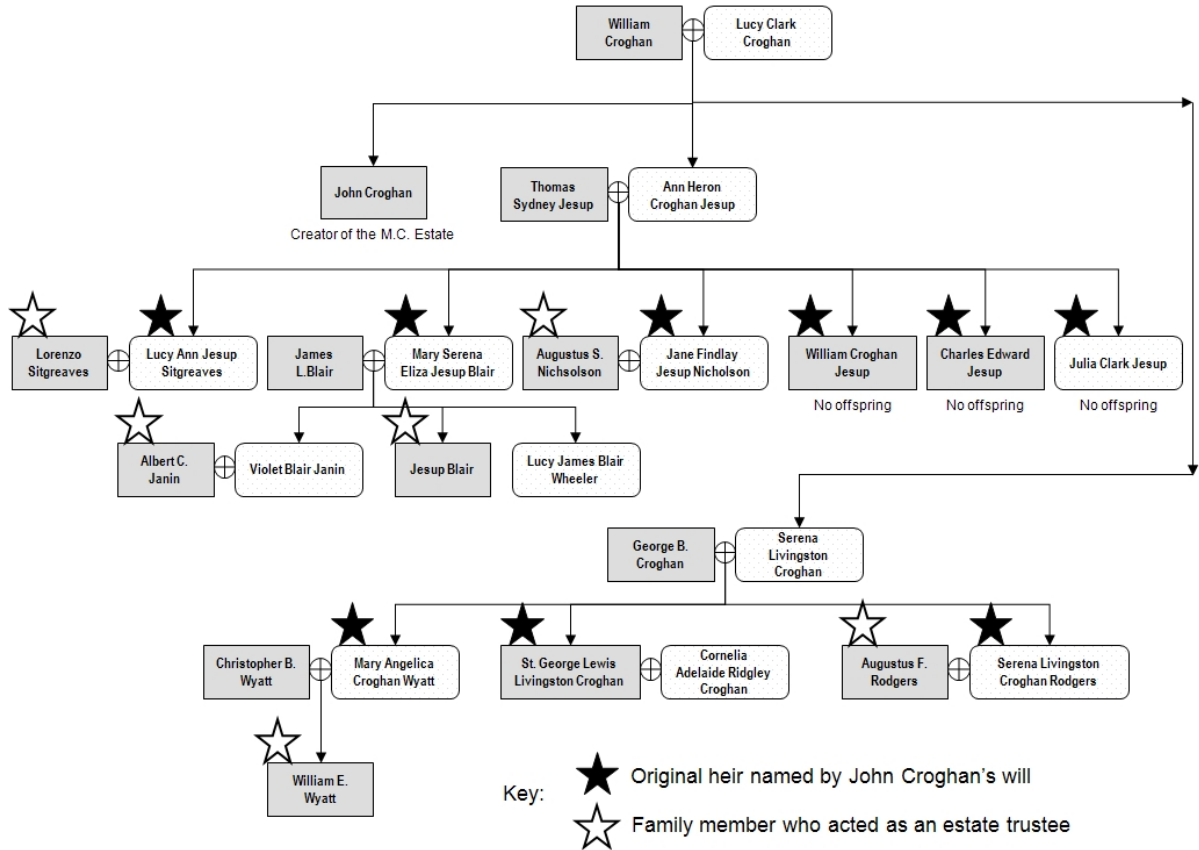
William Croghan

Lucy Clark Croghan

John Croghan

Creator of the M.C. Estate

Thomas Sydney Jesup

Ann Heron Croghan Jesup

Lorenzo Sitgreaves

Lucy Ann Jesup Sitgreaves

James L.Blair

Mary Serena Eliza Jesup Blair

Augustus S. Nichsolson

Jane Findlay Jesup Nicholson

William Croghan Jesup

No offspring

Charles Edward Jesup

No offspring

Julia Clark Jesup

No offspring

Albert C. Janin

Violet Blair Janin

Jesup Blair

Lucy James Blair Wheeler

George B. Croghan

Serena Livingston Croghan

Christopher B. Wyatt

Mary Angelica Croghan Wyatt

St. George Lewis Livingston Croghan

Cornelia Adelaide Ridgley Croghan

Augustus F. Rodgers

Serena Livingston Croghan Rodgers

William E. Wyatt

Key:

Original heir named by John Croghan's will

Family member who acted as an estate trustee